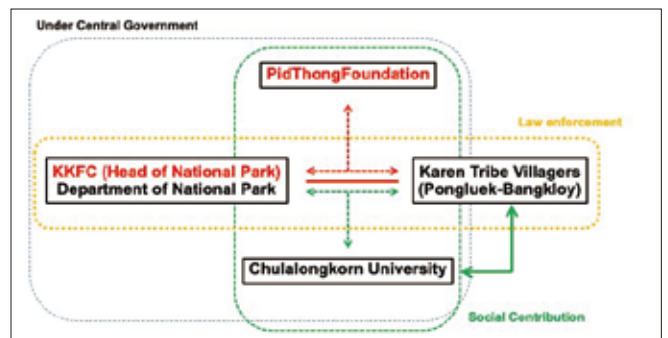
Under Central Government

PidThongFoundation

Law enforcement

KKFC (Head of National Park)
Department of National Park

Karen Tribe Villagers
(Pongluek-Bangkloy)

Chulalongkorn University

Social Contribution